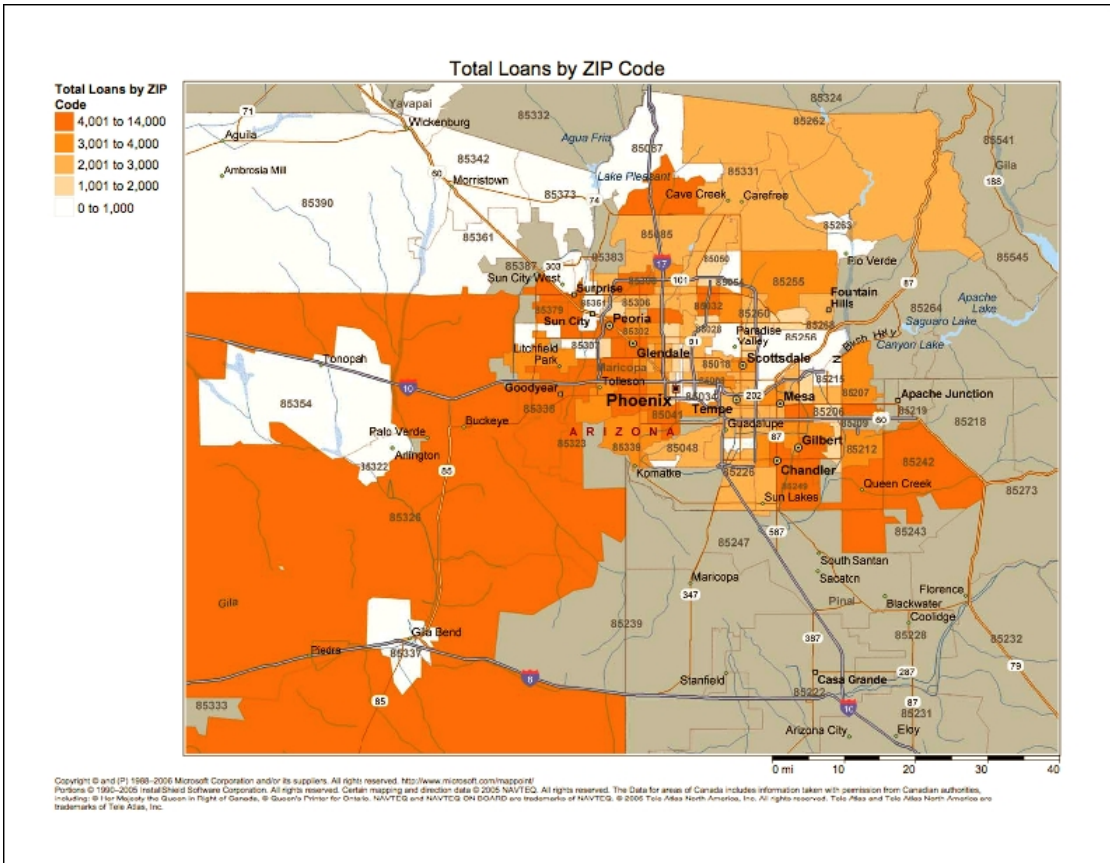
Total Loans by ZIP Code

Total Loans by ZIP Code
4,001 to 14,000
3,001 to 4,000
2,001 to 3,000
1,001 to 2,000
0 to 1,000

71
Yavapai
Aguila
Wickenburg
85332
85324
85262
85541
Gila
188
Agua Fria
85087
Ambrosia Mill
85342
60
Morristown
Lake Pleasant
85331
85373
74
Cave Creek
Carefree
85390
85361
85085
85263
85387
303
Sun City West
17
85050
Rio Verde
85545
Surprise
101
85054
85255
87
85363
85306
85032
Fountain Hills
85264
Apache Lake
Saguaro Lake
85379
Sun City
Peoria
85302
85028
Paradise Valley
85260
85268
85256
Canyon Lake
Tonopah
85307
Litchfield Park
Glendale
51
Scottsdale
85018
Maricopa
Tolleson
85215
10
Goodyear
Phoenix
202
Mesa
85207
Apache Junction
85354
85335
85041
85034
Tempe
85206
85219
85218
Buckeye
60
85209
ARIZONA
Guadalupe
Palo Verde
85323
87
Gilbert
Arlington
85339
85048
85212
85242
85322
85
Komatke
85226
Chandler
Queen Creek
85273
85249
Sun Lakes
85326
85243
587
85247
South Santan
Sacaton
Maricopa
347
Florence
Pinal
Blackwater
Gila
Coolidge
85239
387
85228
85232
Gila Bend
Piedra
85337
287
79
8
Stanfield
Casa Grande
85333
85
87
85222
10
85231
Arizona City
Eloy

0 mi 10 20 30 40

Copyright © and (P) 1988–2006 Microsoft Corporation and/or its suppliers. All rights reserved. http://www.microsoft.com/mappoint/
Portions © 1990–2005 InstallShield Software Corporation. All rights reserved. Certain mapping and direction data © 2005 NAVTEQ. All rights reserved. The Data for areas of Canada includes information taken with permission from Canadian authorities, including: © Her Majesty the Queen in Right of Canada, © Queen's Printer for Ontario. NAVTEQ and NAVTEQ ON BOARD are trademarks of NAVTEQ. © 2005 Tele Atlas North America, Inc. All rights reserved. Tele Atlas and Tele Atlas North America are trademarks of Tele Atlas, Inc.